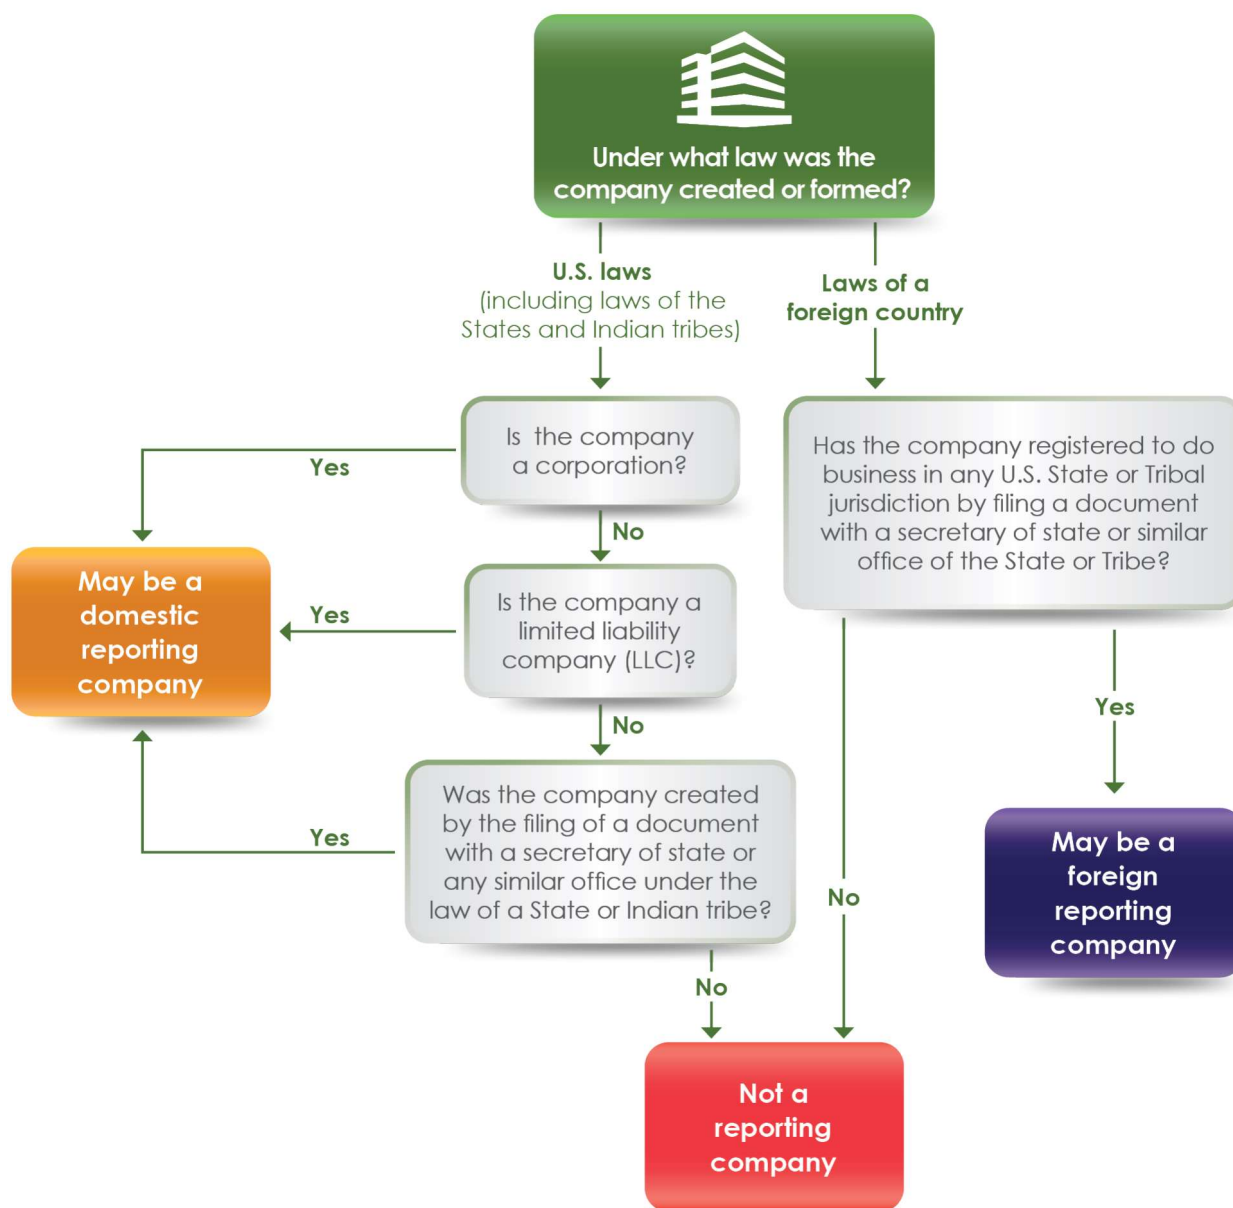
Under what law was the company created or formed?

U.S. laws (including laws of the States and Indian tribes)

Laws of a foreign country

Is the company a corporation?

Yes

May be a domestic reporting company

No

Is the company a limited liability company (LLC)?

Yes

No

Was the company created by the filing of a document with a secretary of state or any similar office under the law of a State or Indian tribe?

Yes

No

Has the company registered to do business in any U.S. State or Tribal jurisdiction by filing a document with a secretary of state or similar office of the State or Tribe?

Yes

May be a foreign reporting company

No

Not a reporting company